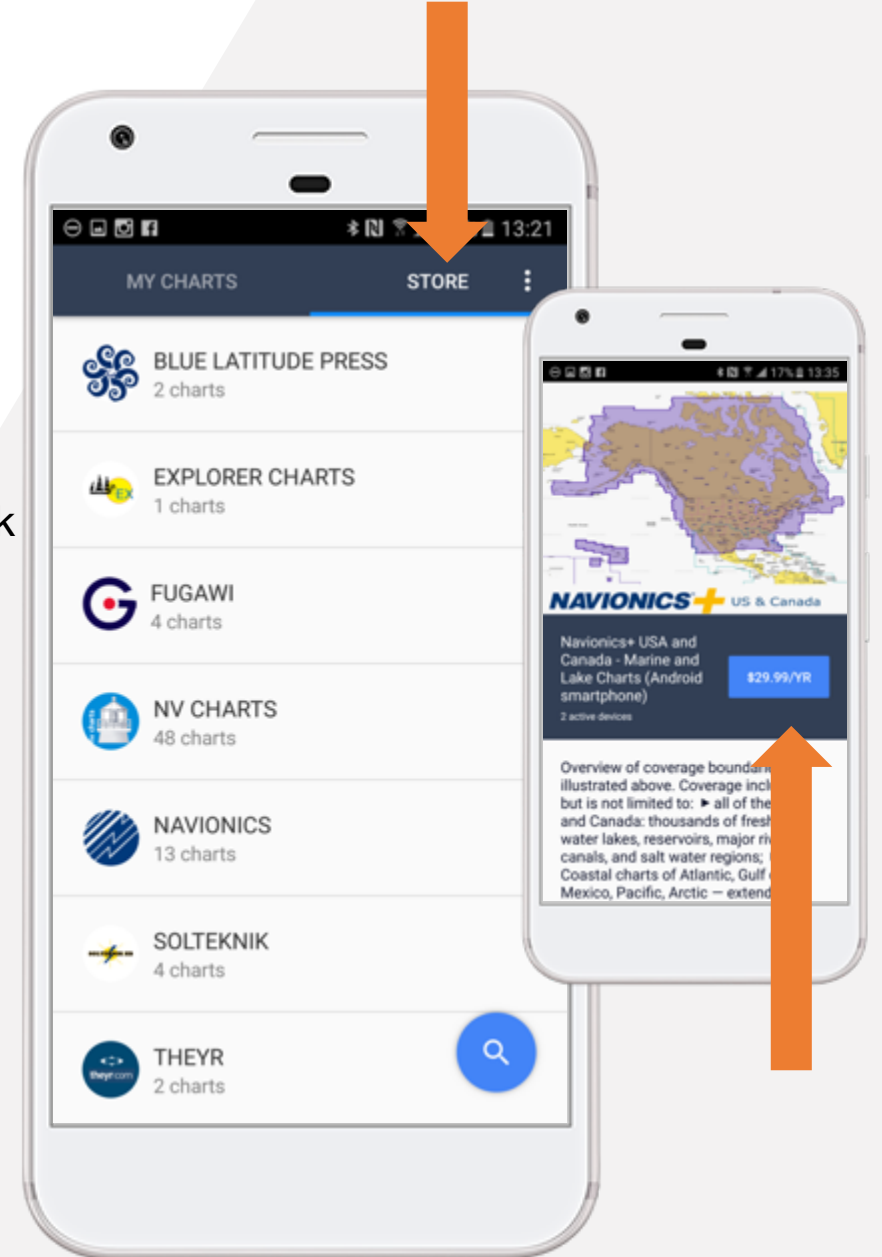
k

13:21

MY CHARTS

STORE

BLUE LATITUDE PRESS
2 charts

EXPLORER CHARTS
1 charts

FUGAWI
4 charts

NV CHARTS
48 charts

NAVIONICS
13 charts

SOLTEKNIK
4 charts

THEYR
2 charts

17% 13:35

NAVIONICS+ US & Canada

Navionics+ USA and Canada - Marine and Lake Charts (Android smartphone)
2 active devices

$29.99/YR

Overview of coverage boundar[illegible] illustrated above. Coverage incl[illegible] but is not limited to: ► all of the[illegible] and Canada: thousands of fresh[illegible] water lakes, reservoirs, major riv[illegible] canals, and salt water regions; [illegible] Coastal charts of Atlantic, Gulf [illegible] Mexico, Pacific, Arctic — extend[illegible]